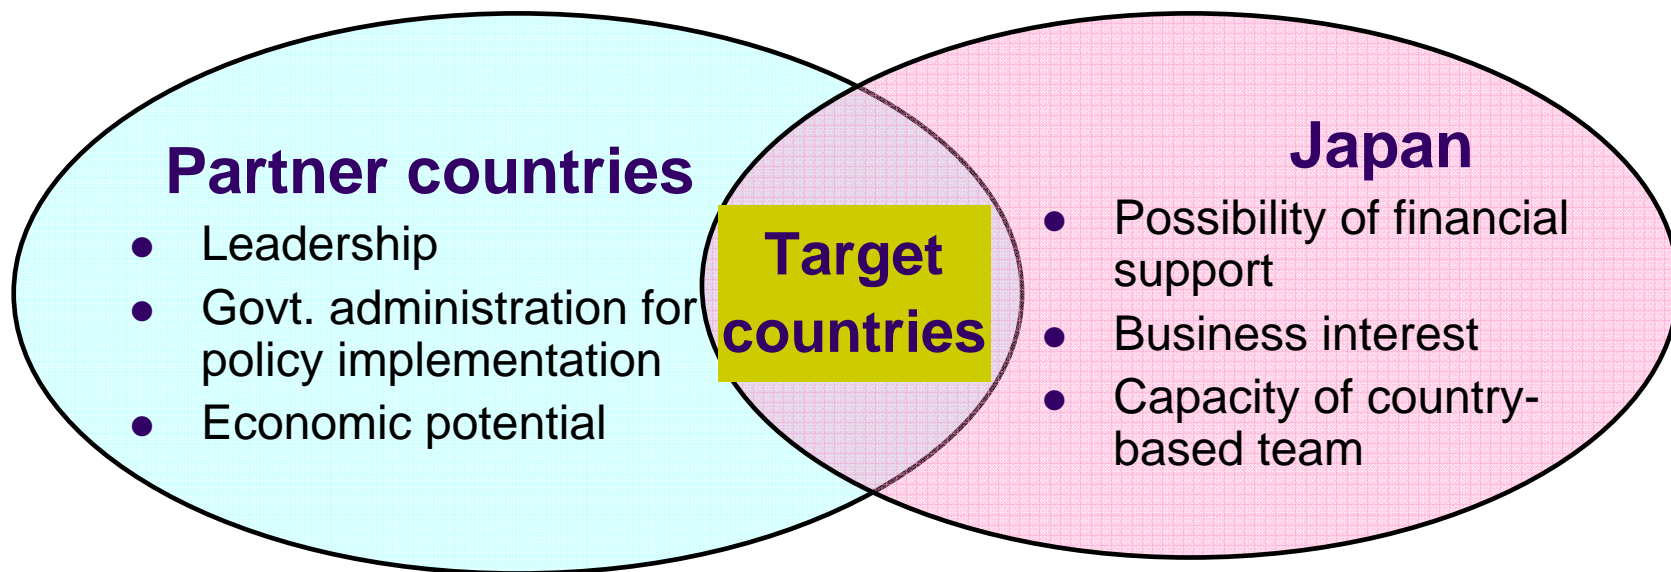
Partner countries
- Leadership
- Govt. administration for policy implementation
- Economic potential

Target countries

Japan
- Possibility of financial support
- Business interest
- Capacity of country-based team